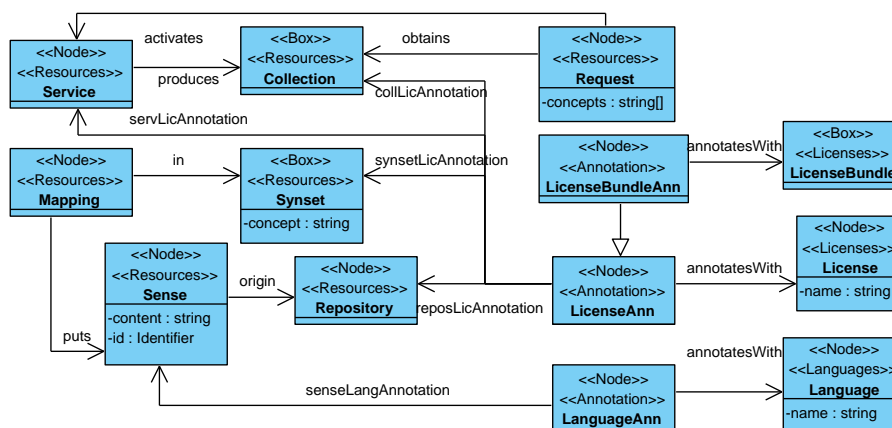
<<Node>>
<<Resources>>
Service

activates

produces

<<Box>>
<<Resources>>
Collection

obtains

<<Node>>
<<Resources>>
Request
-concepts : string[]

collLicAnnotation

servLicAnnotation

<<Node>>
<<Resources>>
Mapping

in

<<Box>>
<<Resources>>
Synset
-concept : string

synsetLicAnnotation

<<Node>>
<<Annotation>>
LicenseBundleAnn

annotatesWith

<<Box>>
<<Licenses>>
LicenseBundle

<<Node>>
<<Resources>>
Sense
-content : string
-id : Identifier

origin

<<Node>>
<<Resources>>
Repository

reposLicAnnotation

<<Node>>
<<Annotation>>
LicenseAnn

annotatesWith

<<Node>>
<<Licenses>>
License
-name : string

puts

senseLangAnnotation

<<Node>>
<<Annotation>>
LanguageAnn

annotatesWith

<<Node>>
<<Languages>>
Language
-name : string